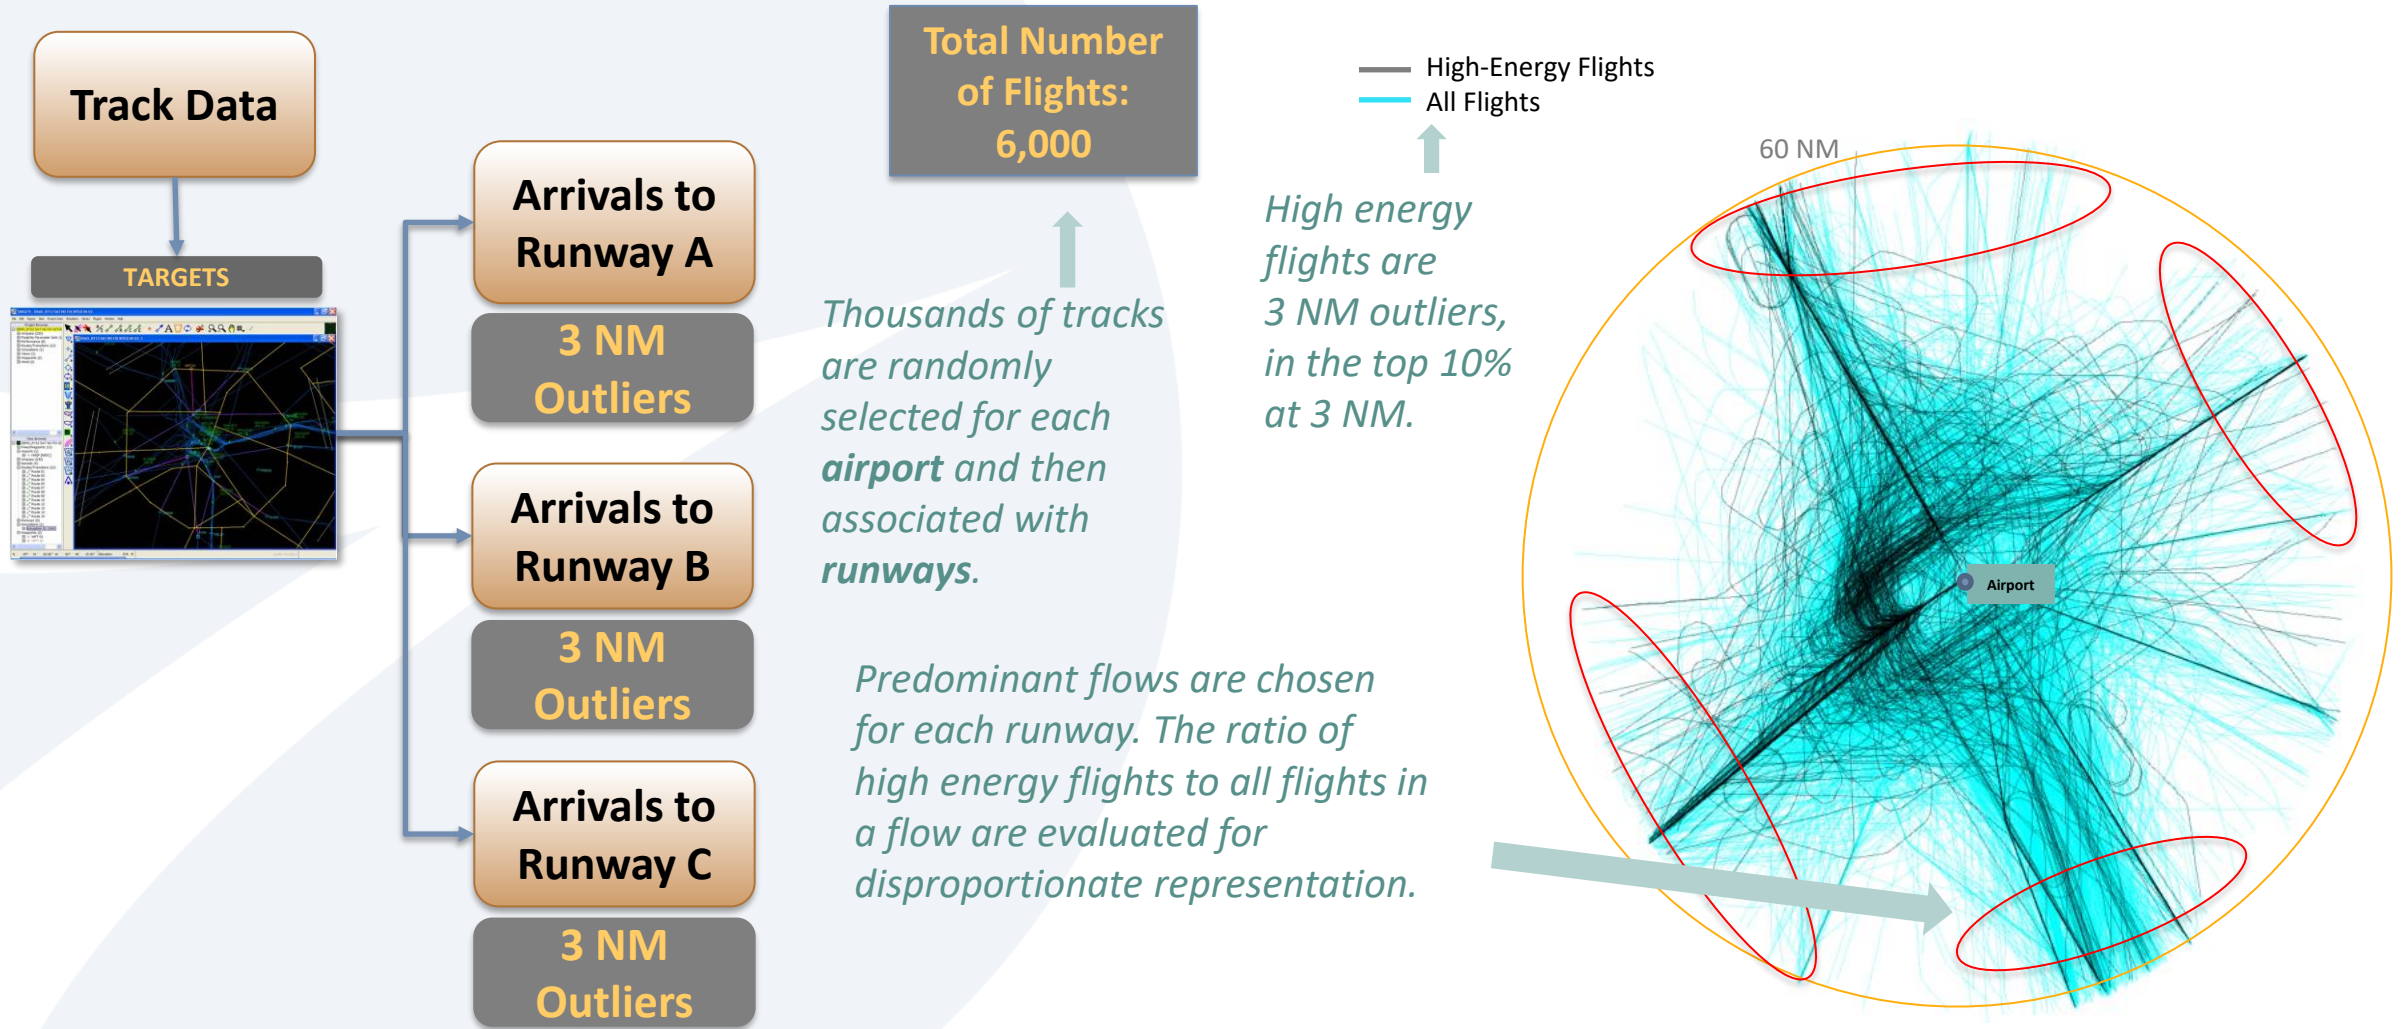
Track Data

TARGETS

Arrivals to Runway A

3 NM Outliers

Arrivals to Runway B

3 NM Outliers

Arrivals to Runway C

3 NM Outliers

Total Number of Flights: 6,000

Thousands of tracks are randomly selected for each ***airport*** and then associated with ***runways***.

High-Energy Flights
All Flights

High energy flights are 3 NM outliers, in the top 10% at 3 NM.

Predominant flows are chosen for each runway. The ratio of high energy flights to all flights in a flow are evaluated for disproportionate representation.

60 NM

Airport